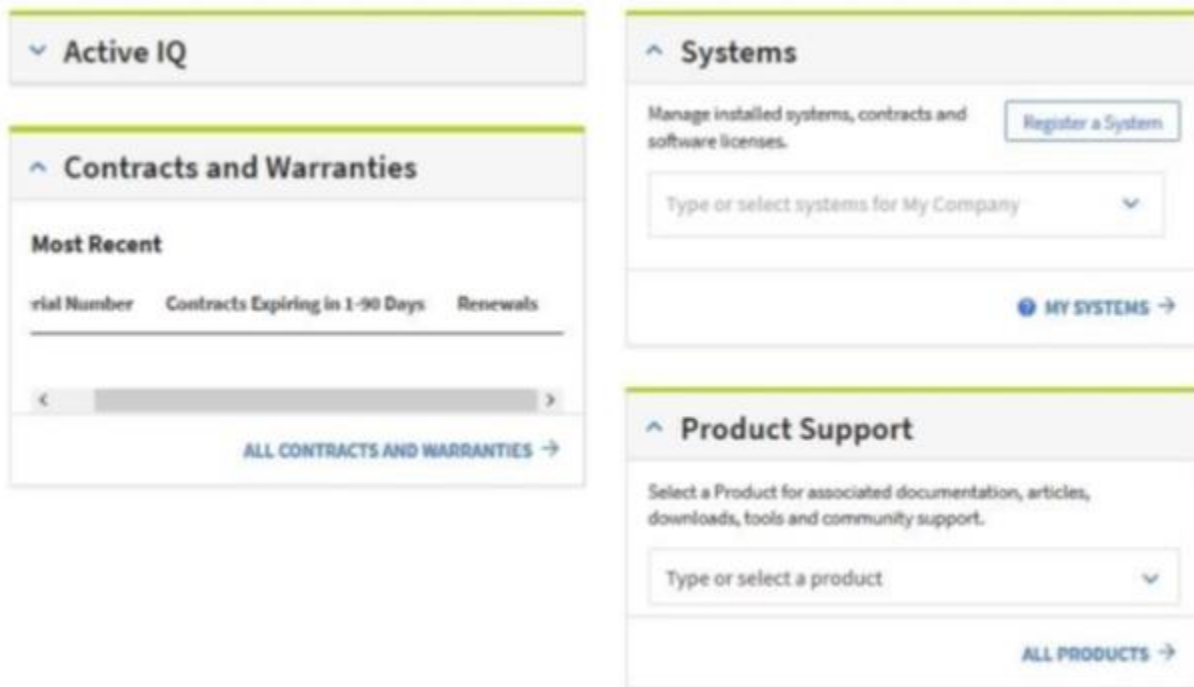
Active IQ

Contracts and Warranties

Most Recent

rial Number | Contracts Expiring in 1-90 Days | Renewals

ALL CONTRACTS AND WARRANTIES →

Systems

Manage installed systems, contracts and software licenses.

Register a System

Type or select systems for My Company

MY SYSTEMS →

Product Support

Select a Product for associated documentation, articles, downloads, tools and community support.

Type or select a product

ALL PRODUCTS →